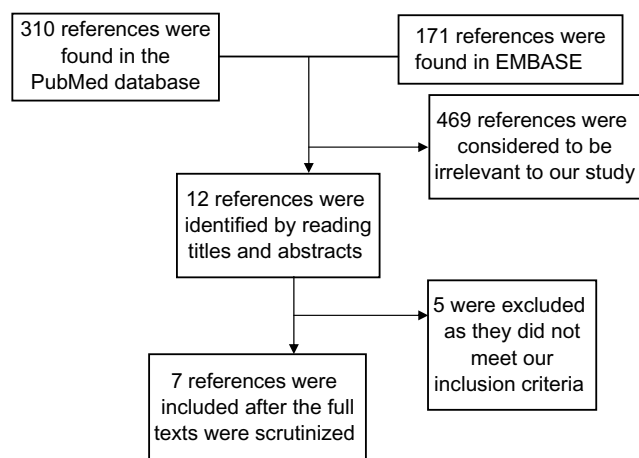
310 references were found in the PubMed database

171 references were found in EMBASE

469 references were considered to be irrelevant to our study

12 references were identified by reading titles and abstracts

5 were excluded as they did not meet our inclusion criteria

7 references were included after the full texts were scrutinized